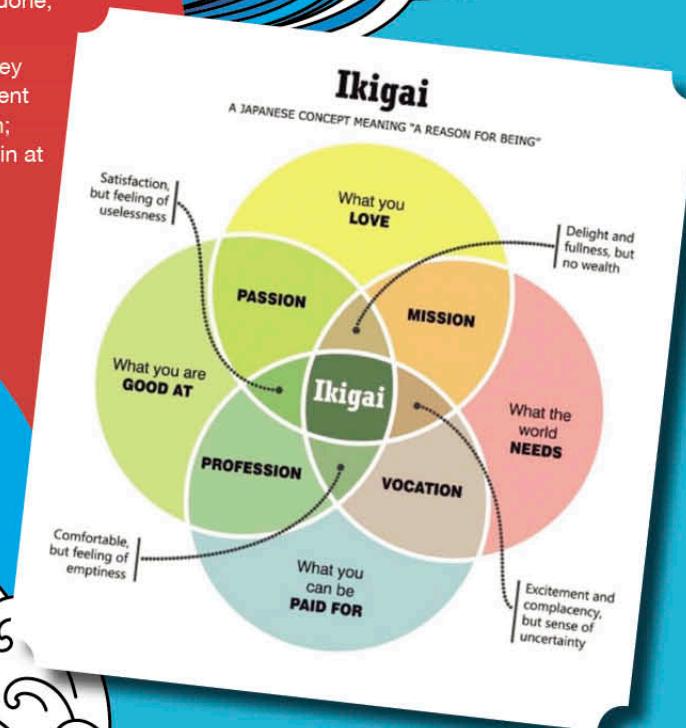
done,
ey
ent
n;
in at

Ikigai

A JAPANESE CONCEPT MEANING "A REASON FOR BEING"

Satisfaction, but feeling of uselessness

What you LOVE

Delight and fullness, but no wealth

PASSION

MISSION

What you are GOOD AT

Ikigai

What the world NEEDS

PROFESSION

VOCATION

Comfortable, but feeling of emptiness

What you can be PAID FOR

Excitement and complacency, but sense of uncertainty